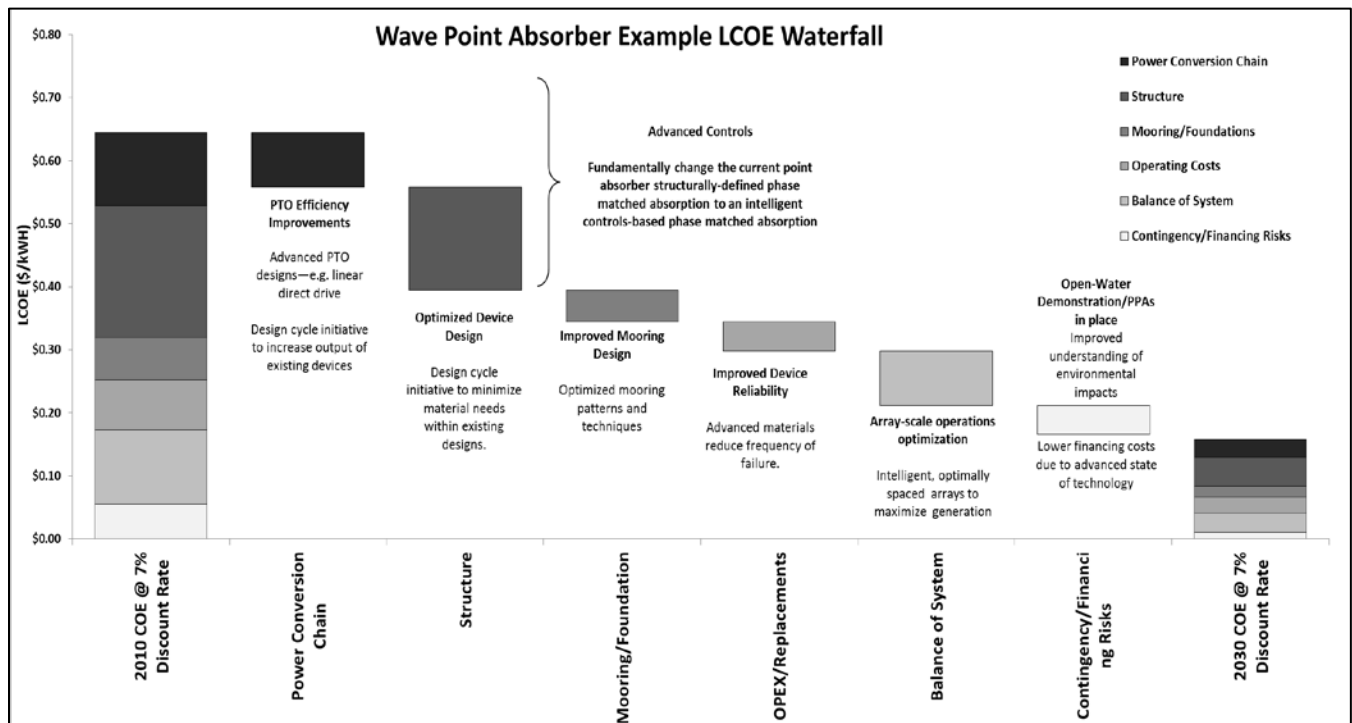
Wave Point Absorber Example LCOE Waterfall

■ Power Conversion Chain
■ Structure
■ Mooring/Foundations
■ Operating Costs
■ Balance of System
□ Contingency/Financing Risks

$0.80
$0.70
$0.60
$0.50
$0.40
$0.30
$0.20
$0.10
$0.00

LCOE ($/kWH)

Advanced Controls

Fundamentally change the current point absorber structurally-defined phase matched absorption to an intelligent controls-based phase matched absorption

PTO Efficiency Improvements

Advanced PTO designs—e.g. linear direct drive

Design cycle initiative to increase output of existing devices

Optimized Device Design

Design cycle initiative to minimize material needs within existing designs.

Improved Mooring Design

Optimized mooring patterns and techniques

Improved Device Reliability

Advanced materials reduce frequency of failure.

Array-scale operations optimization

Intelligent, optimally spaced arrays to maximize generation

Open-Water Demonstration/PPAs in place

Improved understanding of environmental impacts

Lower financing costs due to advanced state of technology

2010 COE @ 7% Discount Rate

Power Conversion Chain

Structure

Mooring/Foundation

OPEX/Replacements

Balance of System

Contingency/Financing Risks

2030 COE @ 7% Discount Rate